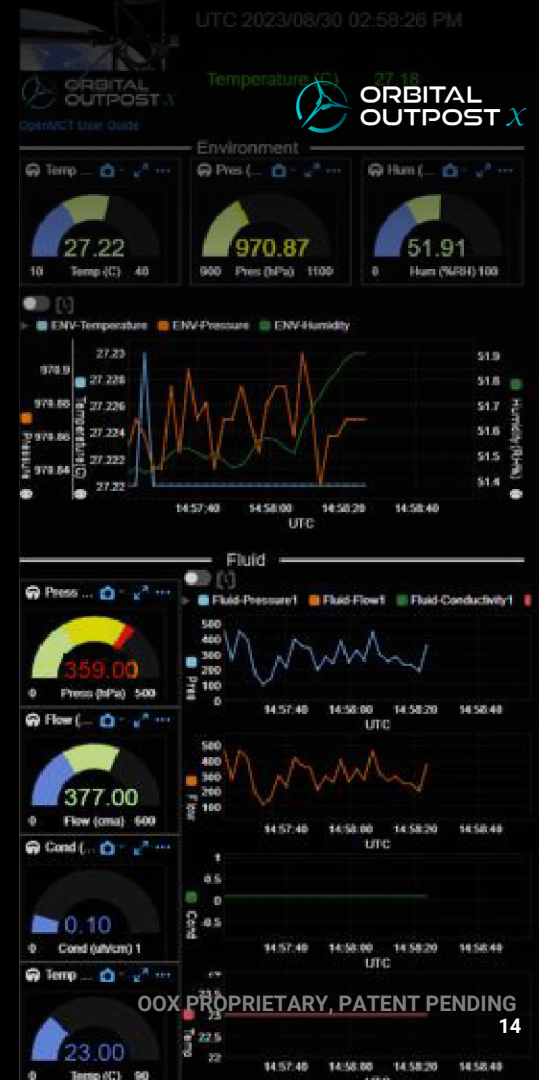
UTC 2023/08/30 02:58:26 PM

ORBITAL OUTPOST X

Temperature (C) 27.18

ORBITAL OUTPOST X

OpenMCT User Guide

Environment

Temp ...

27.22

10 Temp (C) 40

Pres (...

970.87

900 Pres (hPa) 1100

Hum (...

51.91

0 Hum (%RH) 100

ENV-Temperature ENV-Pressure ENV-Humidity

970.9
970.88
970.86
970.84
Pressure

27.23
27.228
27.226
27.224
27.222
27.22
Temperature (C)

51.9
51.8
51.7
51.6
51.5
51.4
Humidity (%RH)

14:57:40 14:58:00 14:58:20 14:58:40
UTC

Fluid

Press ...

359.00

0 Press (hPa) 500

Fluid-Pressure1 Fluid-Flow1 Fluid-Conductivity1

500
400
300
200
100
0
Pres

14:57:40 14:58:00 14:58:20 14:58:40
UTC

Flow (...

377.00

0 Flow (cms) 600

500
400
300
200
100
Flow

14:57:40 14:58:00 14:58:20 14:58:40
UTC

Cond (...

0.10

0 Cond (uh/cm) 1

1
0.5
0
-0.5
Cond

14:57:40 14:58:00 14:58:20 14:58:40
UTC

Temp ...

23.00

0 Temp (C) 90

23.5
23
22.5
22
Temp

14:57:40 14:58:00 14:58:20 14:58:40

OOX PROPRIETARY, PATENT PENDING
14